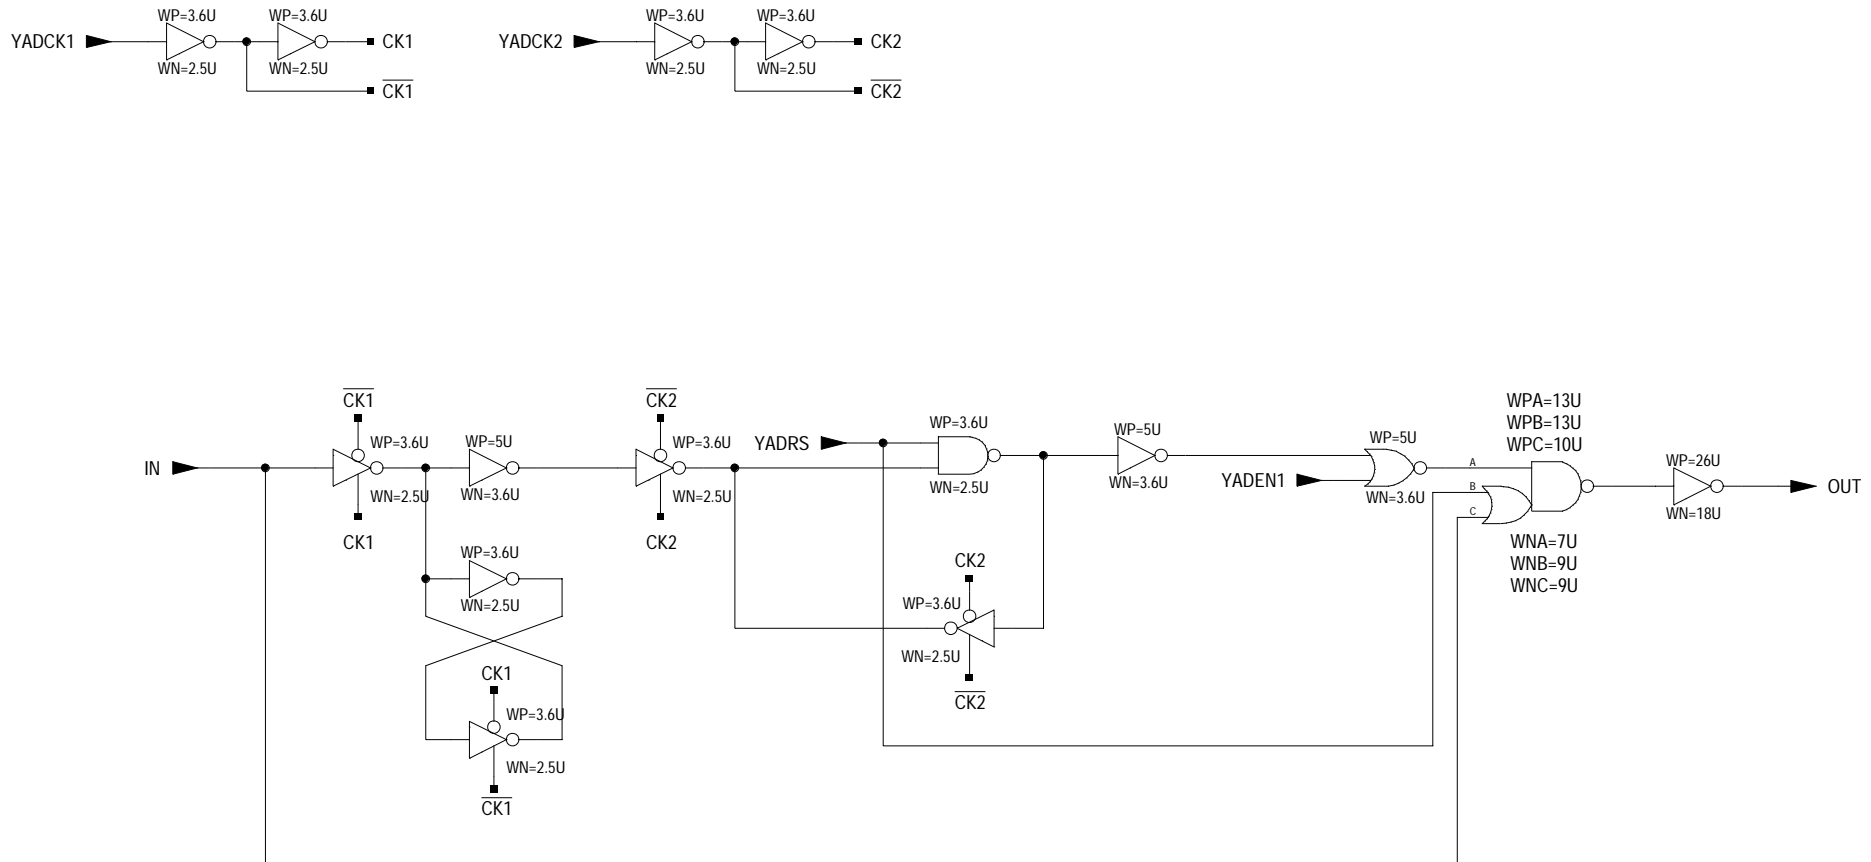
YADCK1 WP=3.6U WN=2.5U WP=3.6U WN=2.5U CK1 $\overline{CK1}$

YADCK2 WP=3.6U WN=2.5U WP=3.6U WN=2.5U CK2 $\overline{CK2}$

IN

$\overline{CK1}$
WP=3.6U
WN=2.5U
CK1

WP=5U
WN=3.6U

WP=3.6U
WN=2.5U

CK1
WP=3.6U
WN=2.5U
$\overline{CK1}$

$\overline{CK2}$
WP=3.6U
WN=2.5U
CK2

YADRS

WP=3.6U
WN=2.5U

CK2
WP=3.6U
WN=2.5U
$\overline{CK2}$

WP=5U
WN=3.6U

YADEN1

WP=5U
WN=3.6U

A
B
C

WPA=13U
WPB=13U
WPC=10U

WNA=7U
WNB=9U
WNC=9U

WP=26U
WN=18U

OUT